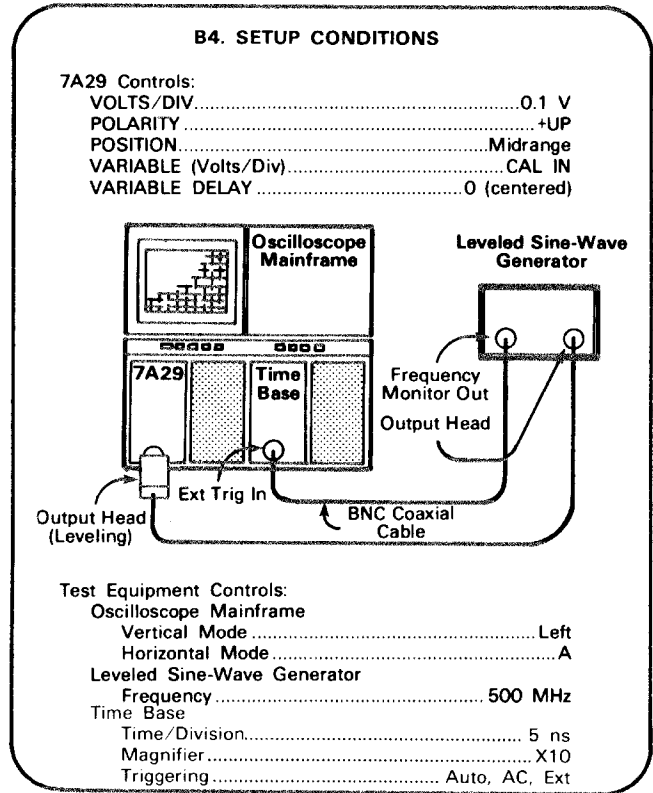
B4. SETUP CONDITIONS

7A29 Controls:
VOLTS/DIV....................................................0.1 V
POLARITY....................................................+UP
POSITION....................................................Midrange
VARIABLE (Volts/Div)....................................CAL IN
VARIABLE DELAY.........................................0 (centered)

Oscilloscope Mainframe

Leveled Sine-Wave Generator

7A29

Time Base

Frequency Monitor Out

Output Head

Ext Trig In

BNC Coaxial Cable

Output Head (Leveling)

Test Equipment Controls:
Oscilloscope Mainframe
Vertical Mode..............................................Left
Horizontal Mode...........................................A
Leveled Sine-Wave Generator
Frequency..............................................500 MHz
Time Base
Time/Division..............................................5 ns
Magnifier..............................................X10
Triggering..............................................Auto, AC, Ext